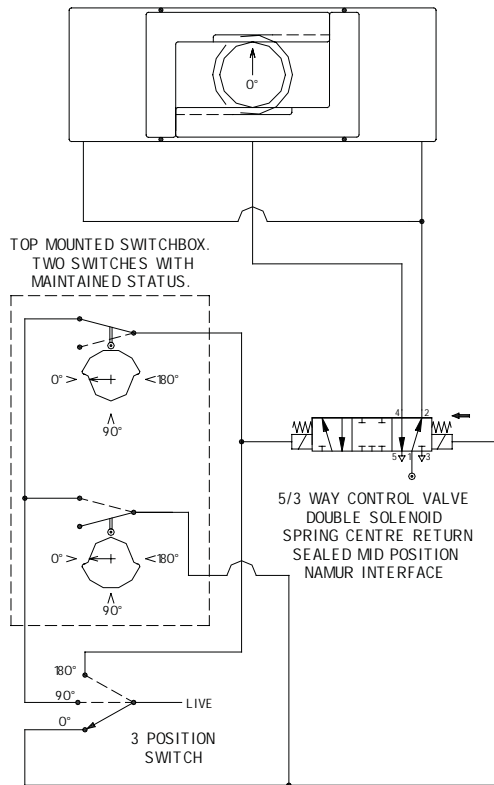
0°

TOP MOUNTED SWITCHBOX. TWO SWITCHES WITH MAINTAINED STATUS.

0° >

<180°

90°

0° >

<180°

90°

4 2

5 1 3

5/3 WAY CONTROL VALVE
DOUBLE SOLENOID
SPRING CENTRE RETURN
SEALED MID POSITION
NAMUR INTERFACE

180°

90°

LIVE

0°

3 POSITION SWITCH